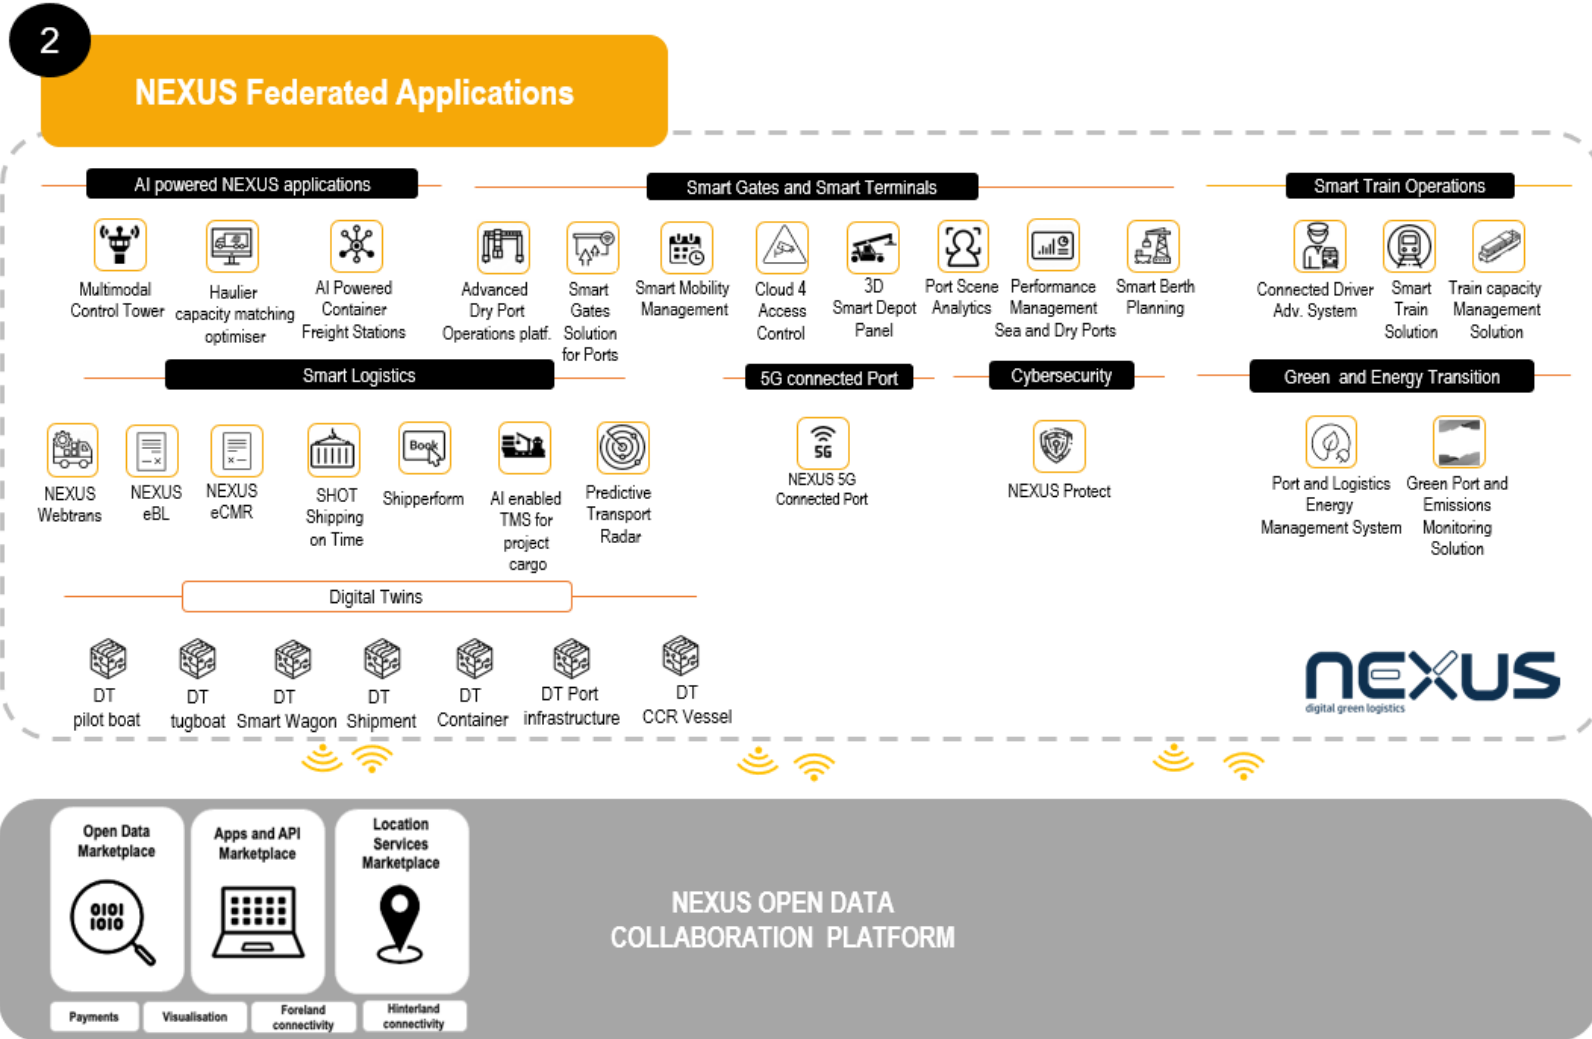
2

NEXUS Federated Applications

AI powered NEXUS applications

Multimodal Control Tower

Haulier capacity matching optimiser

AI Powered Container Freight Stations

Smart Gates and Smart Terminals

Advanced Dry Port Operations platf.

Smart Gates Solution for Ports

Smart Mobility Management

Cloud 4 Access Control

3D Smart Depot Panel

Port Scene Analytics

Performance Management Sea and Dry Ports

Smart Berth Planning

Smart Train Operations

Connected Driver Adv. System

Smart Train Solution

Train capacity Management Solution

Smart Logistics

NEXUS Webtrans

NEXUS eBL

NEXUS eCMR

SHOT Shipping on Time

Book

Shipperform

AI enabled TMS for project cargo

Predictive Transport Radar

5G connected Port

5G

NEXUS 5G Connected Port

Cybersecurity

NEXUS Protect

Green and Energy Transition

Port and Logistics Energy Management System

Green Port and Emissions Monitoring Solution

Digital Twins

DT pilot boat

DT tugboat

DT Smart Wagon

DT Shipment

DT Container

DT Port infrastructure

DT CCR Vessel

nexus
digital green logistics

Open Data Marketplace

0101
1010

Apps and API Marketplace

Location Services Marketplace

Payments

Visualisation

Foreland connectivity

Hinterland connectivity

NEXUS OPEN DATA COLLABORATION PLATFORM